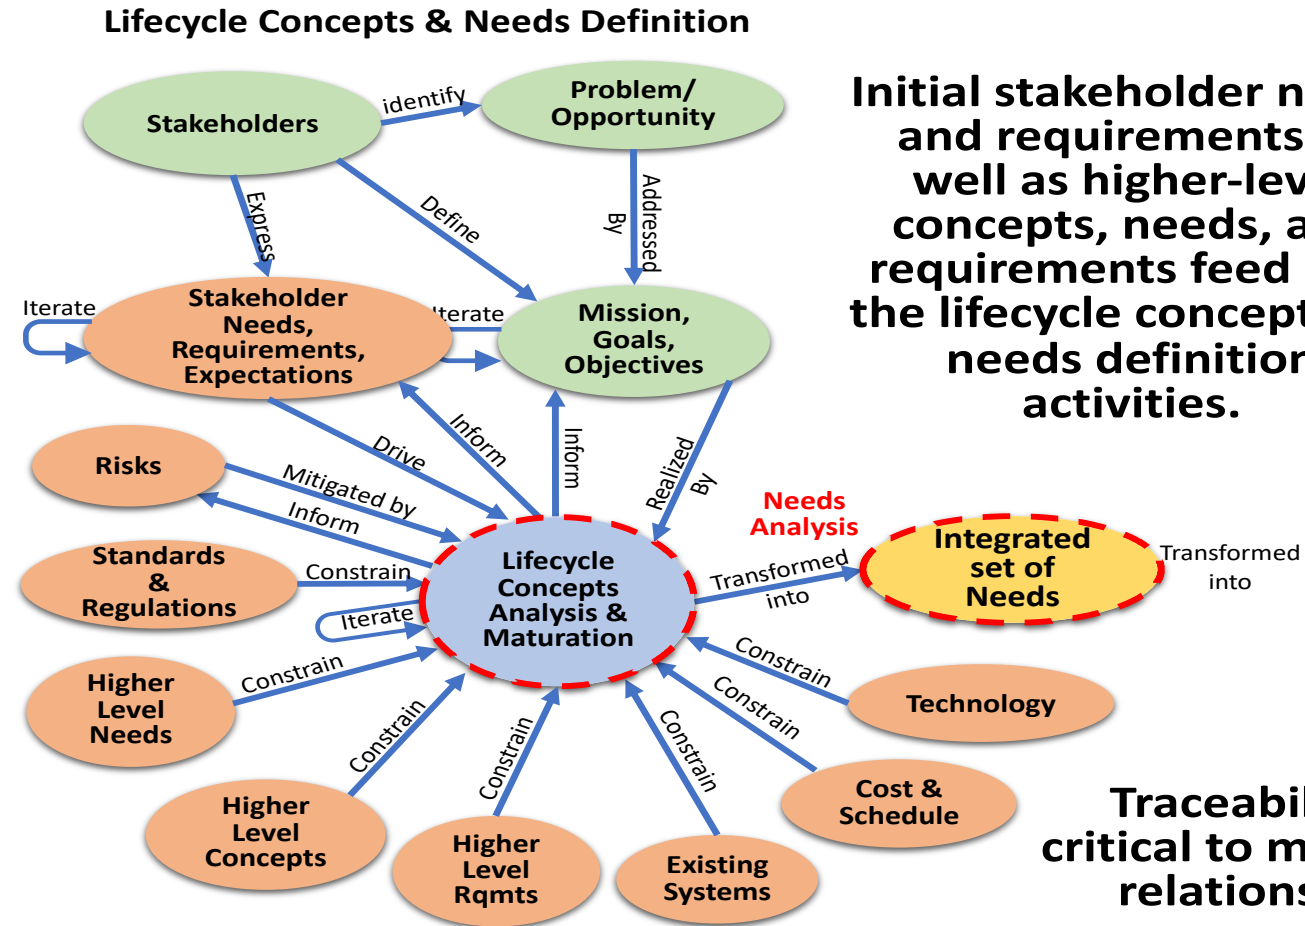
Lifecycle Concepts & Needs Definition

Stakeholders

identify

Problem/ Opportunity

Express

Define

Addressed By

Iterate

Stakeholder Needs, Requirements, Expectations

Iterate

Mission, Goals, Objectives

Drive

Inform

Inform

Realized By

Risks

Mitigated by

Inform

Standards & Regulations

Constrain

Iterate

Lifecycle Concepts Analysis & Maturation

Needs Analysis

Transformed into

Integrated set of Needs

Transformed into

Higher Level Needs

Constrain

Constrain

Technology

Constrain

Cost & Schedule

Constrain

Constrain

Constrain

Higher Level Concepts

Higher Level Rqmts

Existing Systems

Initial stakeholder n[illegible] and requirements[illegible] well as higher-lev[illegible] concepts, needs, a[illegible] requirements feed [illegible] the lifecycle concept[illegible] needs definitio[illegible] activities.

Traceabi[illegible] critical to m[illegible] relations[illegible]